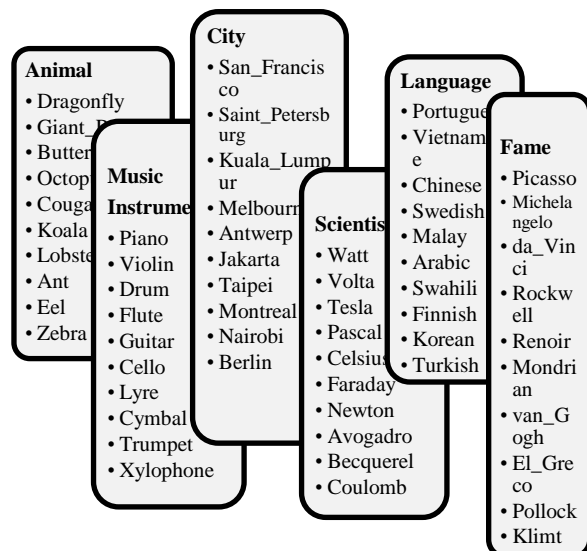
Animal
• Dragonfly
• Giant_P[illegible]
• Butter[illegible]
• Octop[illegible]
• Couga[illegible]
• Koala
• Lobste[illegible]
• Ant
• Eel
• Zebra

Music Instrume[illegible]
• Piano
• Violin
• Drum
• Flute
• Guitar
• Cello
• Lyre
• Cymbal
• Trumpet
• Xylophone

City
• San_Francisco
• Saint_Petersburg
• Kuala_Lumpur
• Melbourn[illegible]
• Antwerp
• Jakarta
• Taipei
• Montreal
• Nairobi
• Berlin

Scientis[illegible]
• Watt
• Volta
• Tesla
• Pascal
• Celsius
• Faraday
• Newton
• Avogadro
• Becquerel
• Coulomb

Language
• Portugue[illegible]
• Vietname
• Chinese
• Swedish
• Malay
• Arabic
• Swahili
• Finnish
• Korean
• Turkish

Fame
• Picasso
• Michelangelo
• da_Vinci
• Rockwell
• Renoir
• Mondrian
• van_Gogh
• El_Greco
• Pollock
• Klimt